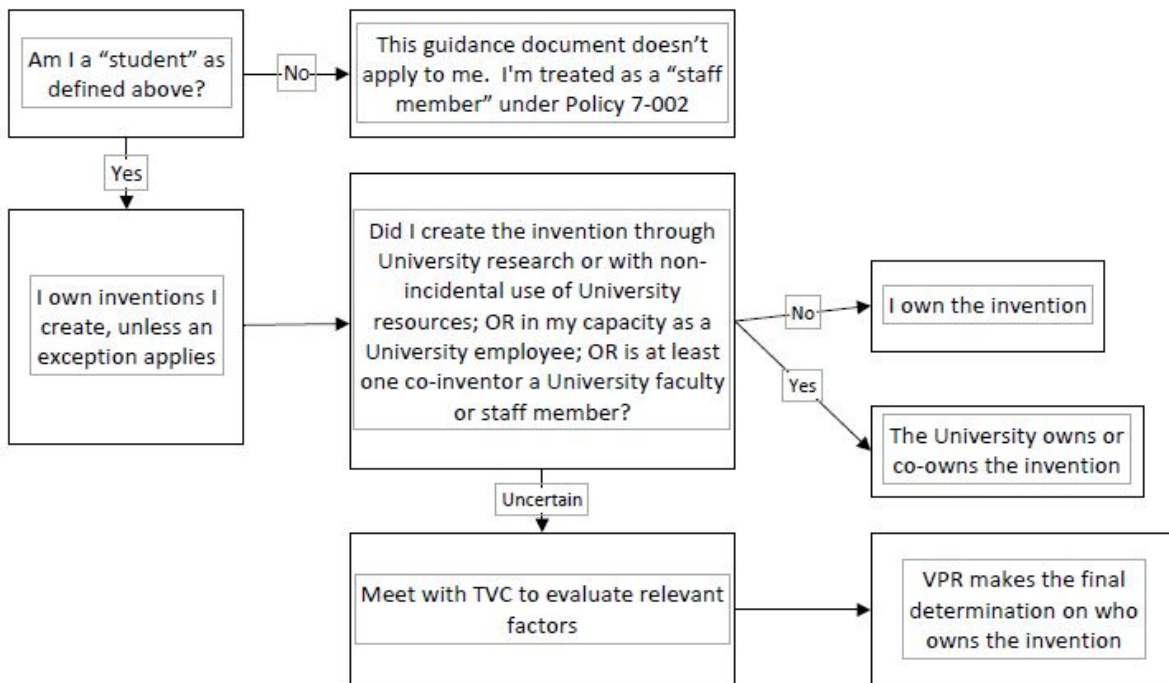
Am I a “student” as defined above?

No

This guidance document doesn’t apply to me. I’m treated as a “staff member” under Policy 7-002

Yes

I own inventions I create, unless an exception applies

Did I create the invention through University research or with non-incidental use of University resources; OR in my capacity as a University employee; OR is at least one co-inventor a University faculty or staff member?

No

I own the invention

Yes

The University owns or co-owns the invention

Uncertain

Meet with TVC to evaluate relevant factors

VPR makes the final determination on who owns the invention